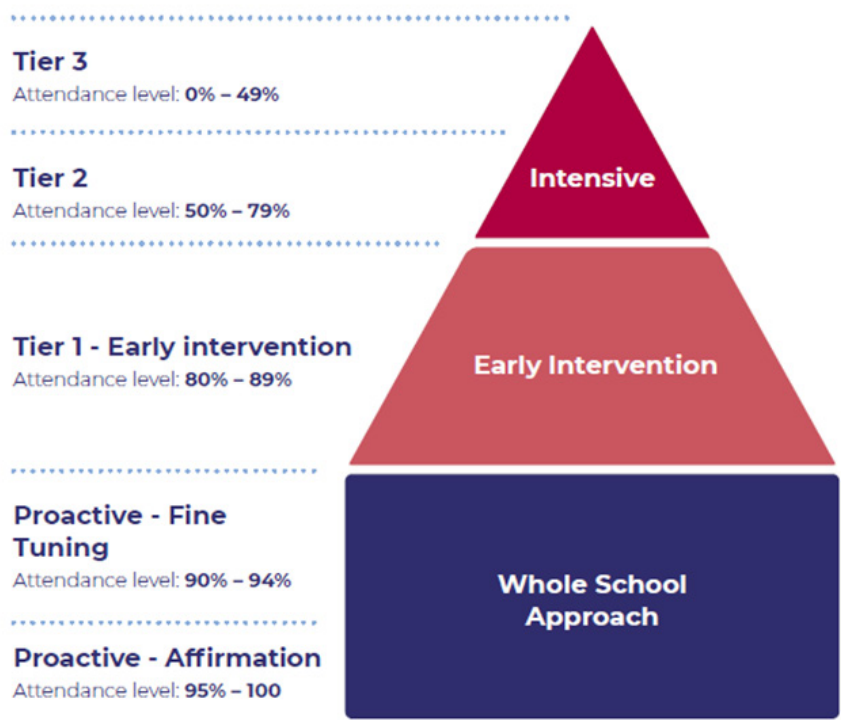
Tier 3
Attendance level: 0% – 49%

Tier 2
Attendance level: 50% – 79%

Intensive

Tier 1 - Early intervention
Attendance level: 80% – 89%

Early Intervention

Proactive - Fine Tuning
Attendance level: 90% – 94%

Whole School Approach

Proactive - Affirmation
Attendance level: 95% – 100